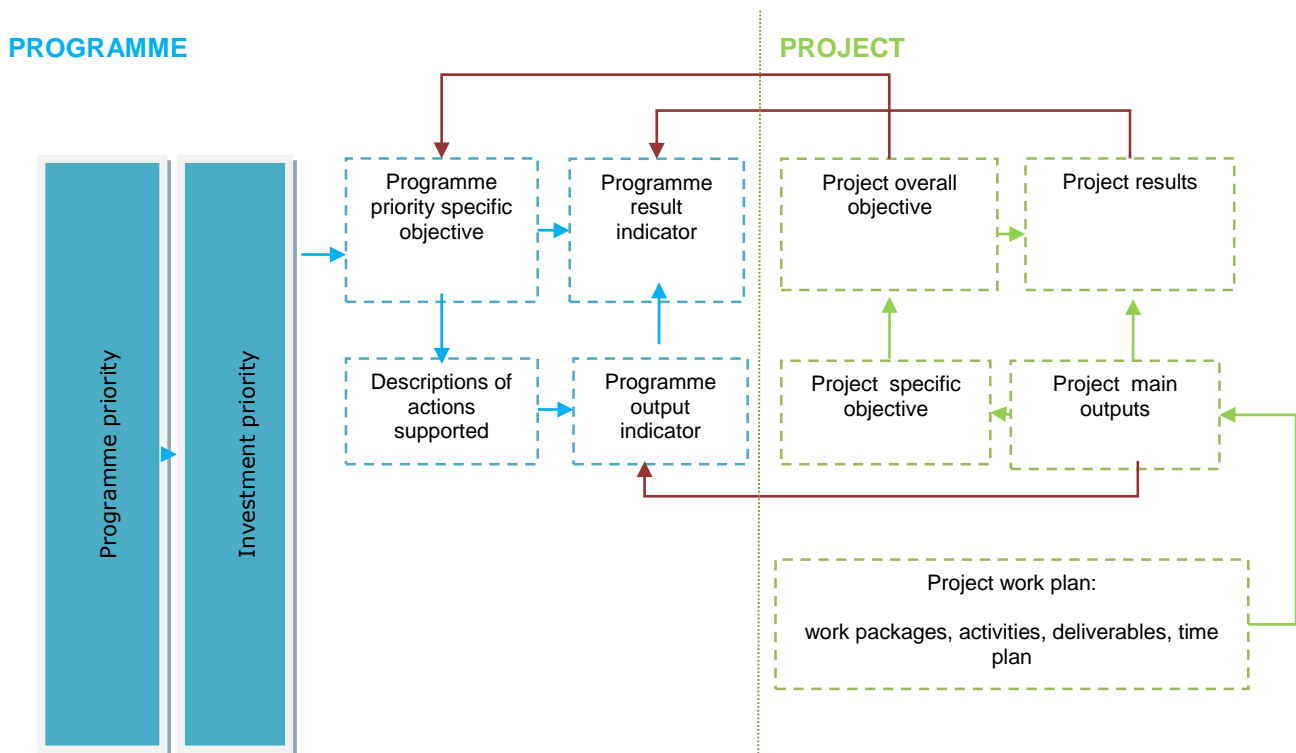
PROGRAMME

PROJECT

Programme priority

Investment priority

Programme priority specific objective

Programme result indicator

Descriptions of actions supported

Programme output indicator

Project overall objective

Project results

Project specific objective

Project main outputs

Project work plan:

work packages, activities, deliverables, time plan